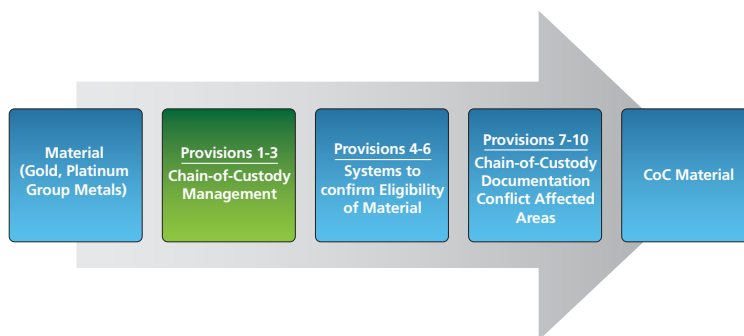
Material (Gold, Platinum Group Metals)

Provisions 1-3
Chain-of-Custody Management

Provisions 4-6
Systems to confirm Eligibility of Material

Provisions 7-10
Chain-of-Custody Documentation Conflict Affected Areas

CoC Material